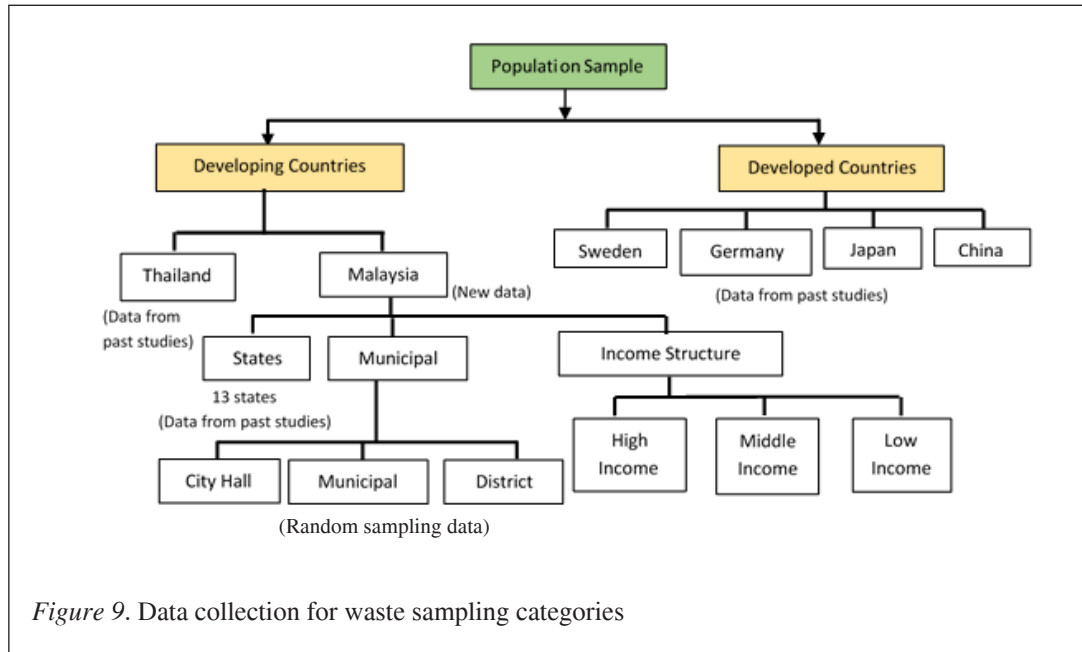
Population Sample

Developing Countries

Developed Countries

Sweden

Germany

Japan

China

(Data from past studies)

Thailand

(Data from past studies)

Malaysia

(New data)

States

13 states (Data from past studies)

Municipal

Income Structure

High Income

Middle Income

Low Income

City Hall

Municipal

District

(Random sampling data)

*Figure 9*. Data collection for waste sampling categories